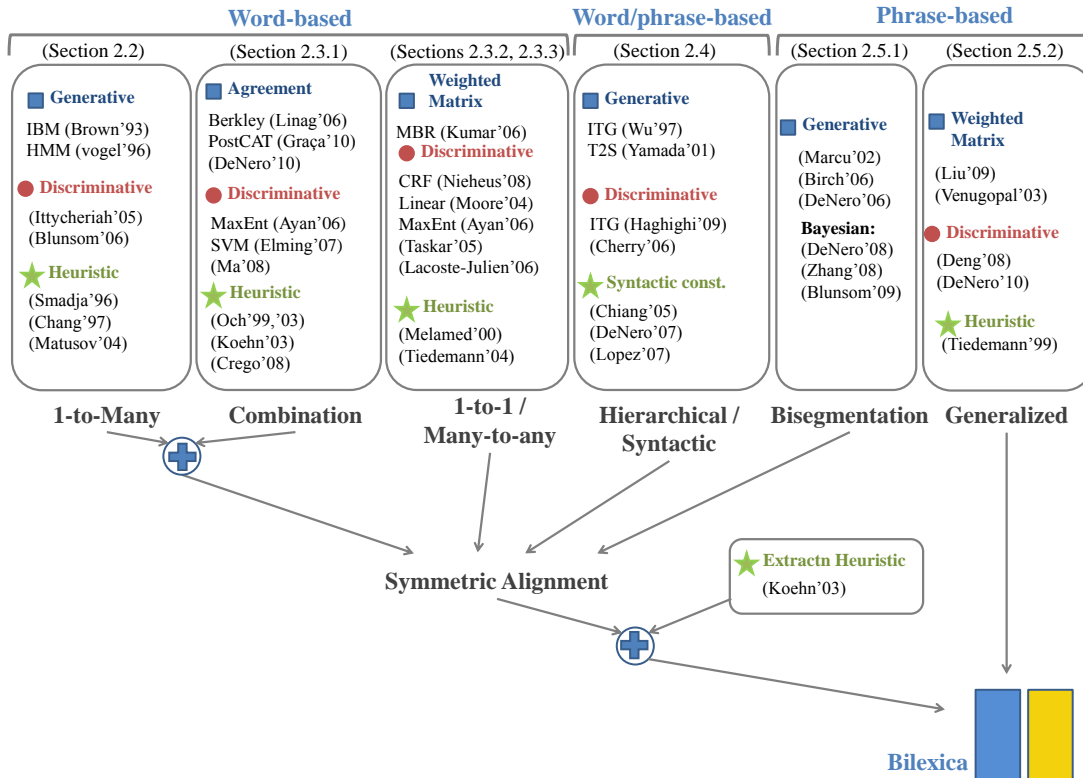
Word-based

Word/phrase-based

Phrase-based

(Section 2.2)

Generative
IBM (Brown'93)
HMM (vogel'96)

Discriminative
(Ittycheriah'05)
(Blunsom'06)

Heuristic
(Smadja'96)
(Chang'97)
(Matusov'04)

1-to-Many

(Section 2.3.1)

Agreement
Berkley (Linag'06)
PostCAT (Graça'10)
(DeNero'10)

Discriminative
MaxEnt (Ayan'06)
SVM (Elming'07)
(Ma'08)

Heuristic
(Och'99,'03)
(Koehn'03)
(Crego'08)

Combination

(Sections 2.3.2, 2.3.3)

Weighted Matrix
MBR (Kumar'06)

Discriminative
CRF (Nieheus'08)
Linear (Moore'04)
MaxEnt (Ayan'06)
(Taskar'05)
(Lacoste-Julien'06)

Heuristic
(Melamed'00)
(Tiedemann'04)

1-to-1 / Many-to-any

(Section 2.4)

Generative
ITG (Wu'97)
T2S (Yamada'01)

Discriminative
ITG (Haghighi'09)
(Cherry'06)

Syntactic const.
(Chiang'05)
(DeNero'07)
(Lopez'07)

Hierarchical / Syntactic

(Section 2.5.1)

Generative
(Marcu'02)
(Birch'06)
(DeNero'06)

Bayesian:
(DeNero'08)
(Zhang'08)
(Blunsom'09)

Bisegmentation

(Section 2.5.2)

Weighted Matrix
(Liu'09)
(Venugopal'03)

Discriminative
(Deng'08)
(DeNero'10)

Heuristic
(Tiedemann'99)

Generalized

Symmetric Alignment

Extractn Heuristic
(Koehn'03)

Bilexica